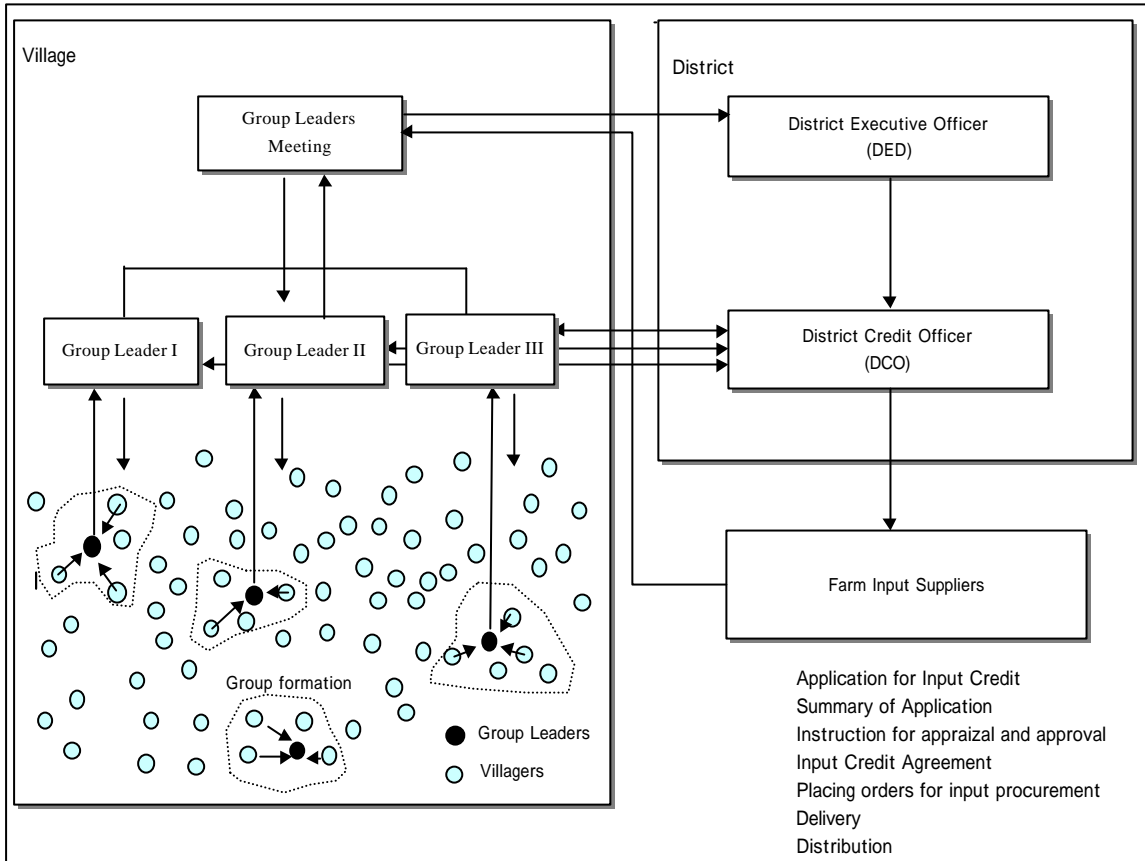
Village

Group Leaders Meeting

Group Leader I

Group Leader II

Group Leader III

Group formation

Group Leaders

Villagers

District

District Executive Officer (DED)

District Credit Officer (DCO)

Farm Input Suppliers

Application for Input Credit
Summary of Application
Instruction for appraizal and approval
Input Credit Agreement
Placing orders for input procurement
Delivery
Distribution